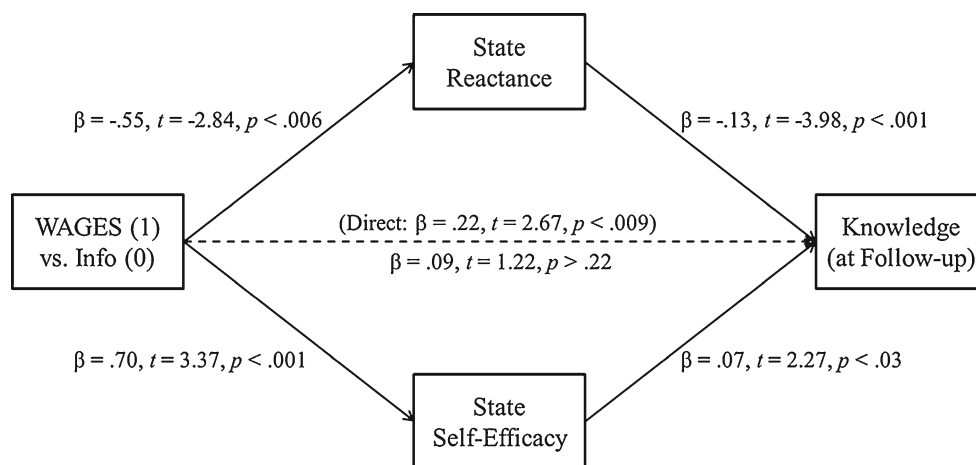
State Reactance

$\beta$ = -.55, $t$ = -2.84, $p$ < .006

$\beta$ = -.13, $t$ = -3.98, $p$ < .001

WAGES (1) vs. Info (0)

(Direct: $\beta$ = .22, $t$ = 2.67, $p$ < .009)

$\beta$ = .09, $t$ = 1.22, $p$ > .22

Knowledge (at Follow-up)

$\beta$ = .70, $t$ = 3.37, $p$ < .001

$\beta$ = .07, $t$ = 2.27, $p$ < .03

State Self-Efficacy